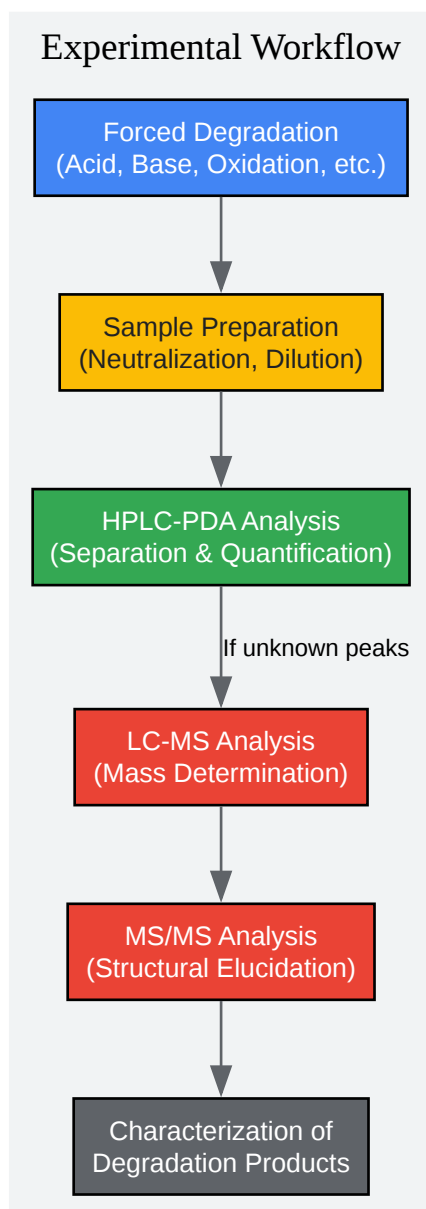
Experimental Workflow

Forced Degradation
(Acid, Base, Oxidation, etc.)

Sample Preparation
(Neutralization, Dilution)

HPLC-PDA Analysis
(Separation & Quantification)

If unknown peaks

LC-MS Analysis
(Mass Determination)

MS/MS Analysis
(Structural Elucidation)

Characterization of
Degradation Products